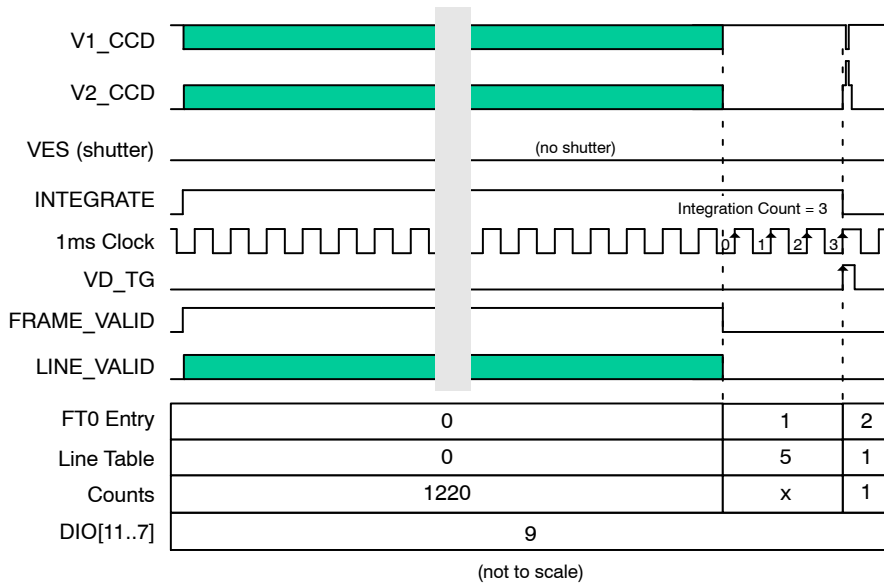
V1_CCD
V2_CCD
VES (shutter)
(no shutter)
INTEGRATE
Integration Count = 3
1ms Clock
0 1 2 3
VD_TG
FRAME_VALID
LINE_VALID

| FT0 Entry | 0 | 1 | 2 |
|---|---|---|---|
| Line Table | 0 | 5 | 1 |
| Counts | 1220 | x | 1 |
| DIO[11..7] | 9 | | |

(not to scale)